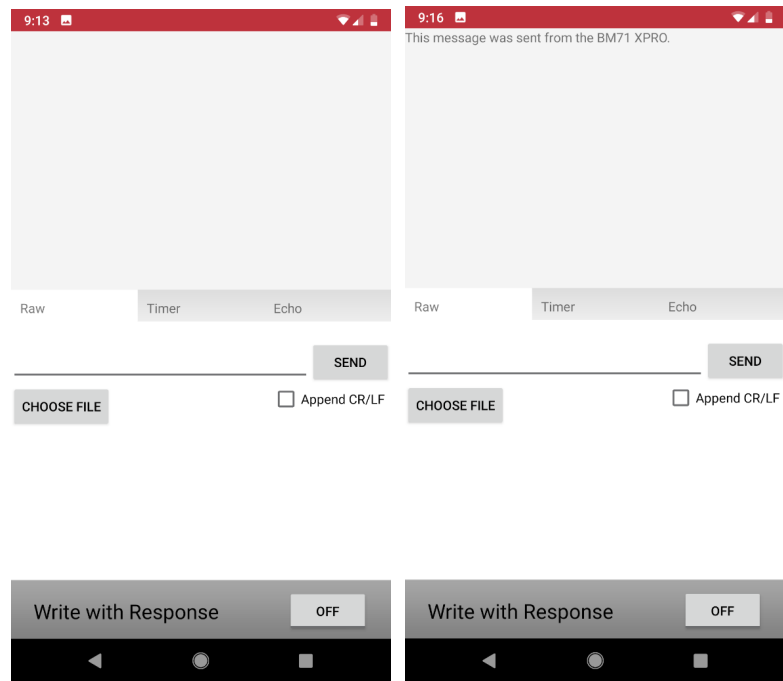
9:13

Raw Timer Echo

SEND

CHOOSE FILE

Append CR/LF

Write with Response

OFF

9:16

This message was sent from the BM71 XPRO.

Raw Timer Echo

SEND

CHOOSE FILE

Append CR/LF

Write with Response

OFF